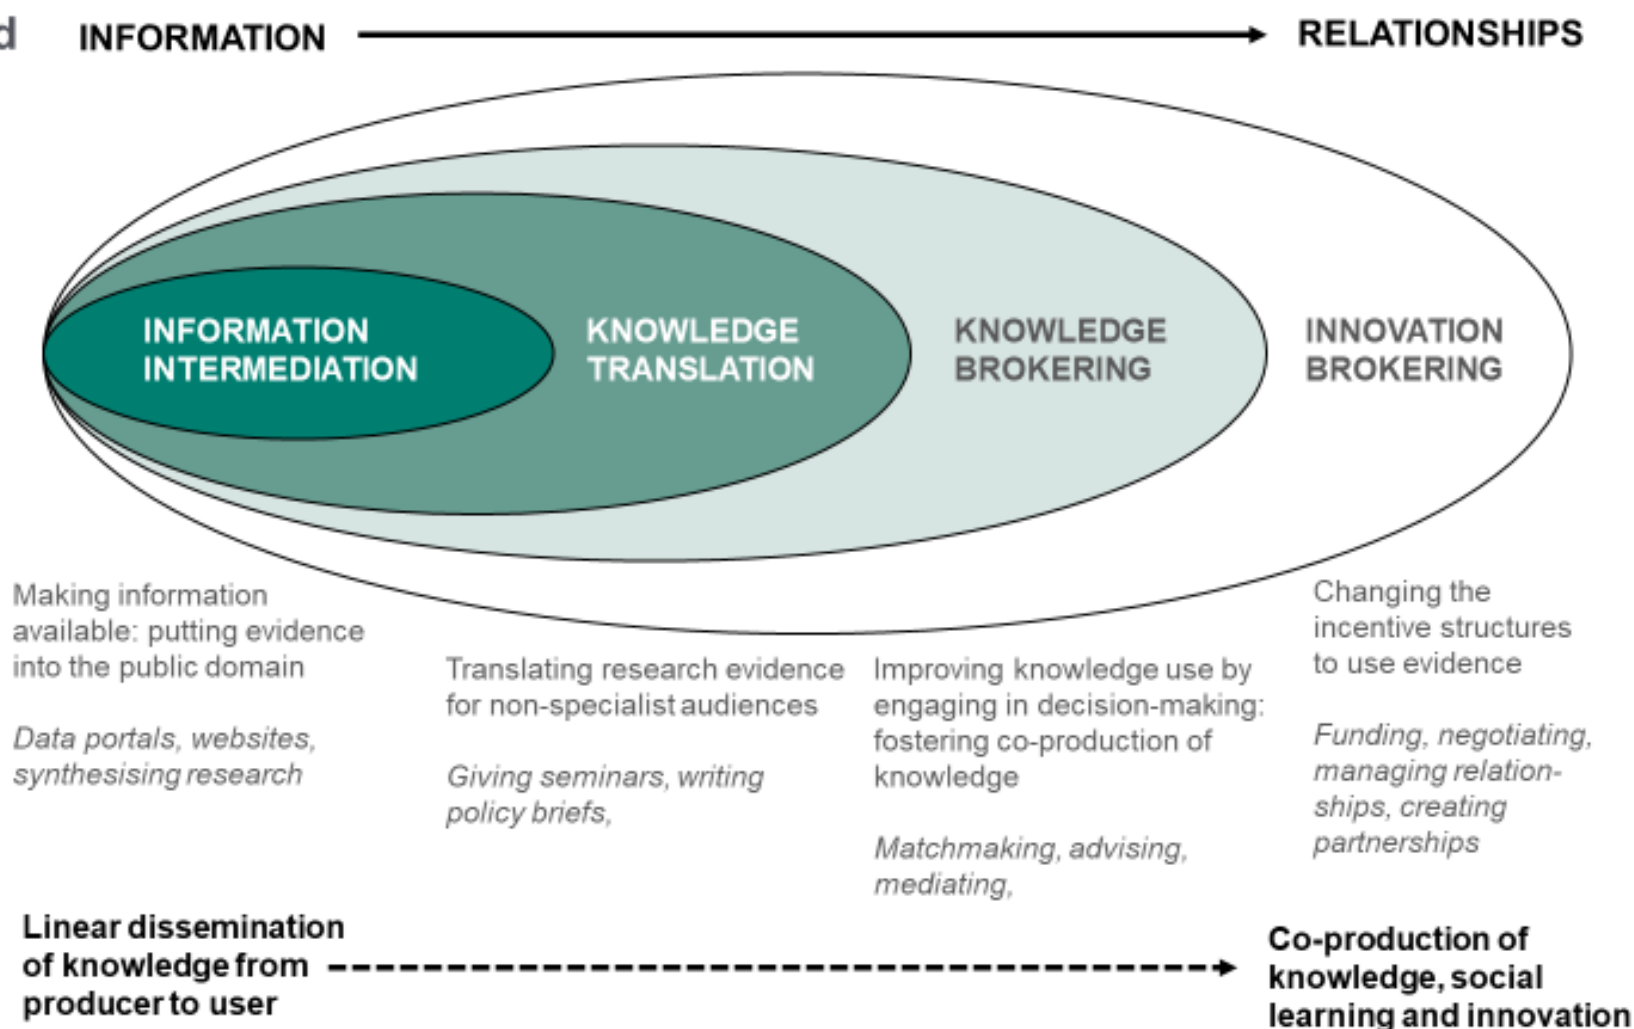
d INFORMATION RELATIONSHIPS

INFORMATION INTERMEDIATION

KNOWLEDGE TRANSLATION

KNOWLEDGE BROKERING

INNOVATION BROKERING

Making information available: putting evidence into the public domain

Data portals, websites, synthesising research

Translating research evidence for non-specialist audiences

Giving seminars, writing policy briefs,

Improving knowledge use by engaging in decision-making: fostering co-production of knowledge

Matchmaking, advising, mediating,

Changing the incentive structures to use evidence

Funding, negotiating, managing relationships, creating partnerships

Linear dissemination of knowledge from producer to user

Co-production of knowledge, social learning and innovation